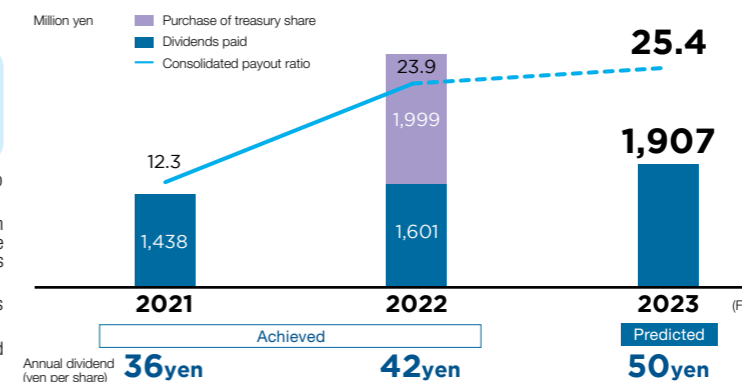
Million yen

Purchase of treasury share
Dividends paid
Consolidated payout ratio

25.4
23.9
1,999
12.3
1,907
1,438
1,601

2021
2022
2023
(F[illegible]

Achieved
Predicted

Annual dividend (yen per share)
36yen
42yen
50yen